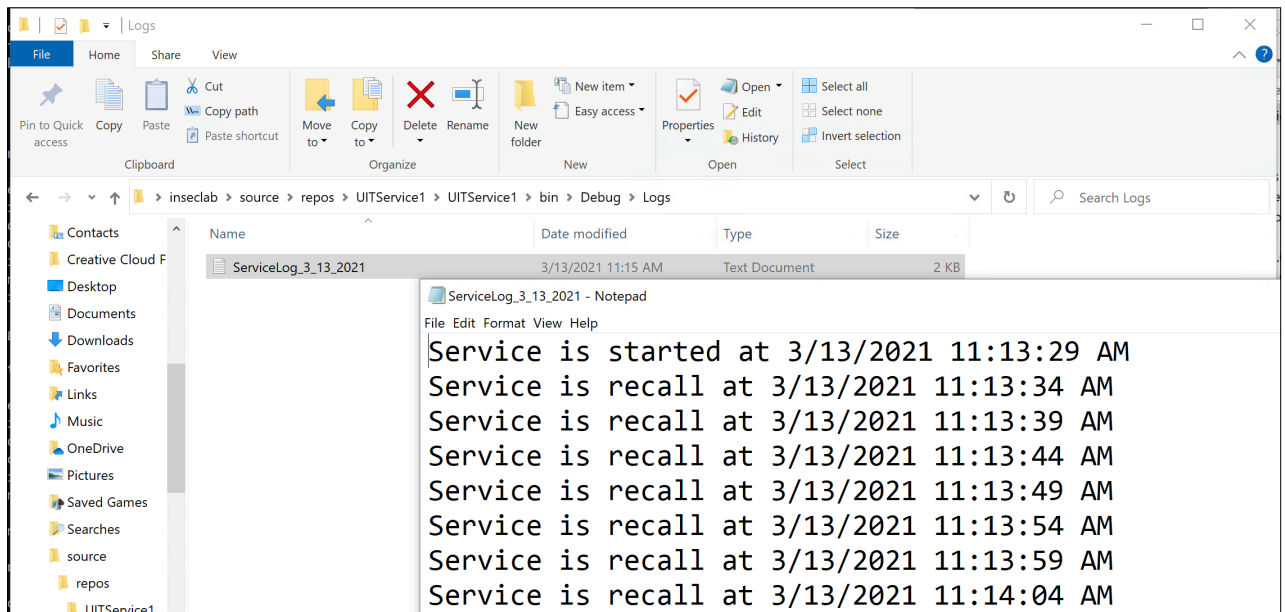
Logs

File Home Share View

Pin to Quick access
Copy
Paste
Cut
Copy path
Paste shortcut
Clipboard

Move to
Copy to
Delete
Rename
Organize

New folder
New item
Easy access
New

Properties
Open
Edit
History
Open

Select all
Select none
Invert selection
Select

inseclab > source > repos > UITService1 > UITService1 > bin > Debug > Logs

Search Logs

Contacts
Creative Cloud F
Desktop
Documents
Downloads
Favorites
Links
Music
OneDrive
Pictures
Saved Games
Searches
source
repos
UITService1

| Name | Date modified | Type | Size |
|---|---|---|---|
| ServiceLog_3_13_2021 | 3/13/2021 11:15 AM | Text Document | 2 KB |

ServiceLog_3_13_2021 - Notepad

File Edit Format View Help

Service is started at 3/13/2021 11:13:29 AM
Service is recall at 3/13/2021 11:13:34 AM
Service is recall at 3/13/2021 11:13:39 AM
Service is recall at 3/13/2021 11:13:44 AM
Service is recall at 3/13/2021 11:13:49 AM
Service is recall at 3/13/2021 11:13:54 AM
Service is recall at 3/13/2021 11:13:59 AM
Service is recall at 3/13/2021 11:14:04 AM